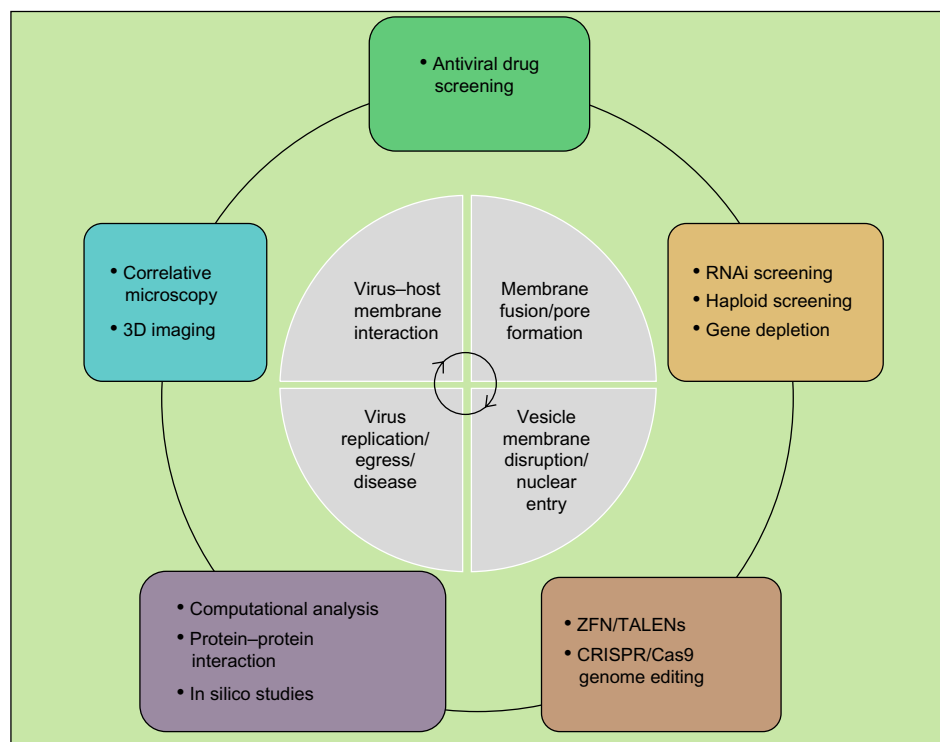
• Antiviral drug screening

• Correlative microscopy
• 3D imaging

• RNAi screening
• Haploid screening
• Gene depletion

Virus–host membrane interaction

Membrane fusion/pore formation

Virus replication/ egress/ disease

Vesicle membrane disruption/ nuclear entry

• Computational analysis
• Protein–protein interaction
• In silico studies

• ZFN/TALENs
• CRISPR/Cas9 genome editing